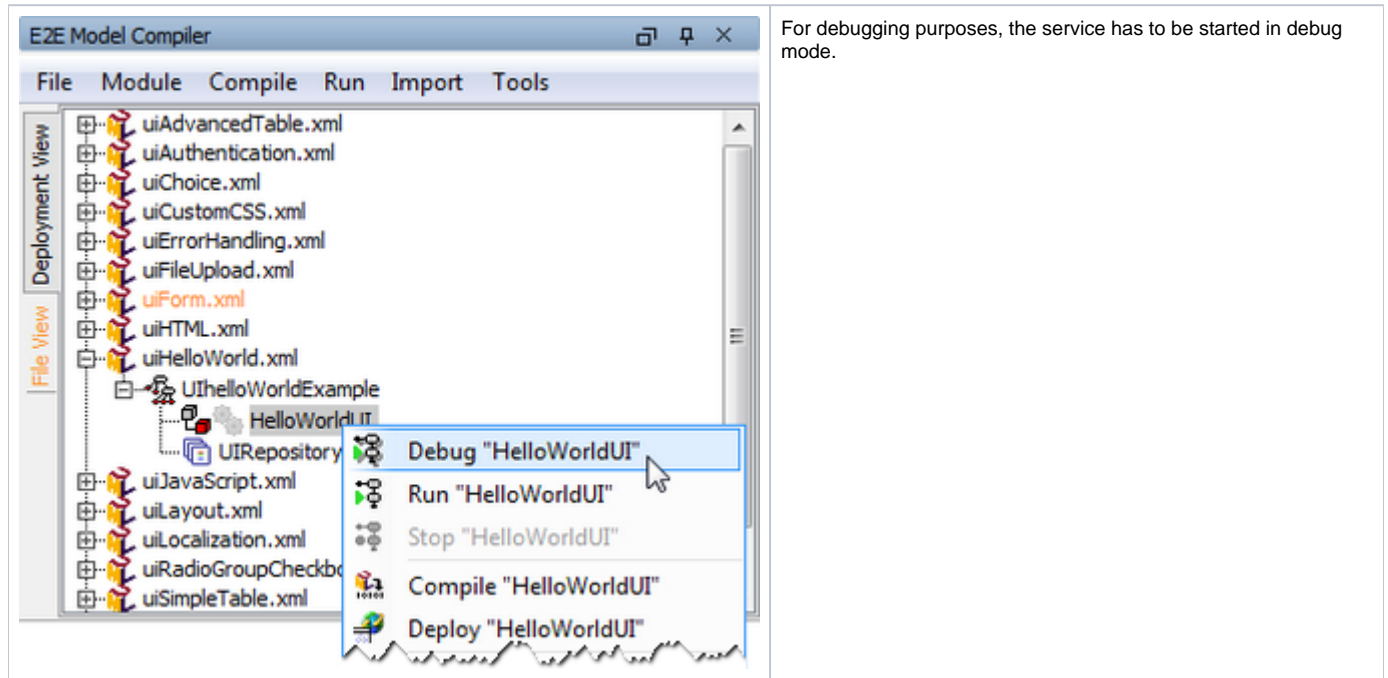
| E2E Model Compiler | For debugging purposes, the service has to be started in debug mode. |
|---|---|

E2E Model Compiler

File Module Compile Run Import Tools

Deployment View

File View

uiAdvancedTable.xml
uiAuthentication.xml
uiChoice.xml
uiCustomCSS.xml
uiErrorHandling.xml
uiFileUpload.xml
uiForm.xml
uiHTML.xml
uiHelloWorld.xml
UIhelloWorldExample
HelloWorldUI
UIRepository
uiJavaScript.xml
uiLayout.xml
uiLocalization.xml
uiRadioGroupCheckbo
uiSimpleTable.xml

Debug "HelloWorldUI"
Run "HelloWorldUI"
Stop "HelloWorldUI"
Compile "HelloWorldUI"
Deploy "HelloWorldUI"

For debugging purposes, the service has to be started in debug mode.